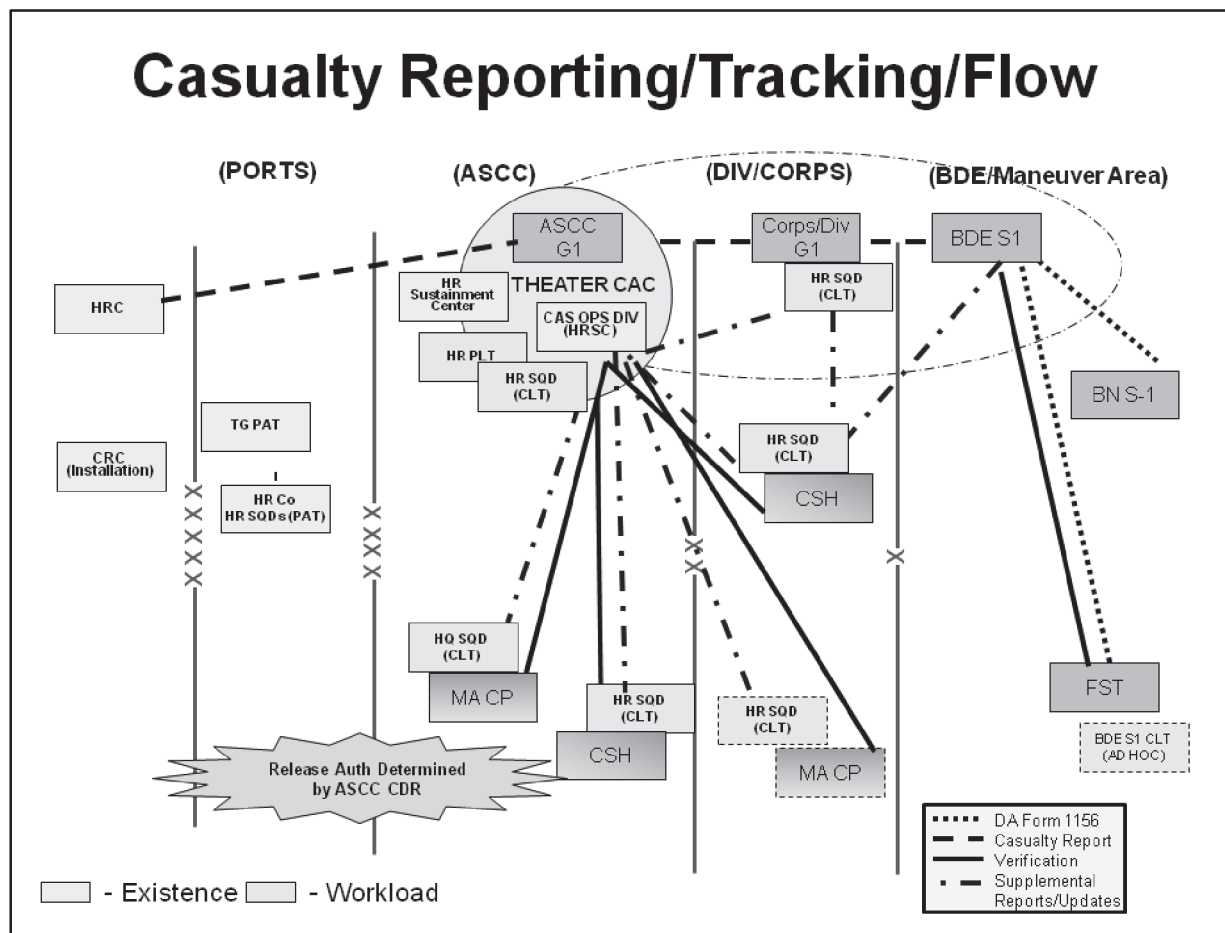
Casualty Reporting/Tracking/Flow

(PORTS)

(ASCC)

(DIV/CORPS)

(BDE/Maneuver Area)

ASCC G1

Corps/Div G1

BDE S1

HRC

HR Sustainment Center

THEATER CAC

HR SQD (CLT)

CAS OPS DIV (HRSC)

HR PLT

HR SQD (CLT)

BN S-1

TG PAT

CRC (Installation)

HR Co HR SQDs(PAT)

HR SQD (CLT)

CSH

HQ SQD (CLT)

MA CP

HR SQD (CLT)

CSH

HR SQD (CLT)

MA CP

FST

BDE S1 CLT (AD HOC)

Release Auth Determined by ASCC CDR

- Existence - Workload

DA Form 1156

Casualty Report

Verification

Supplemental Reports/Updates